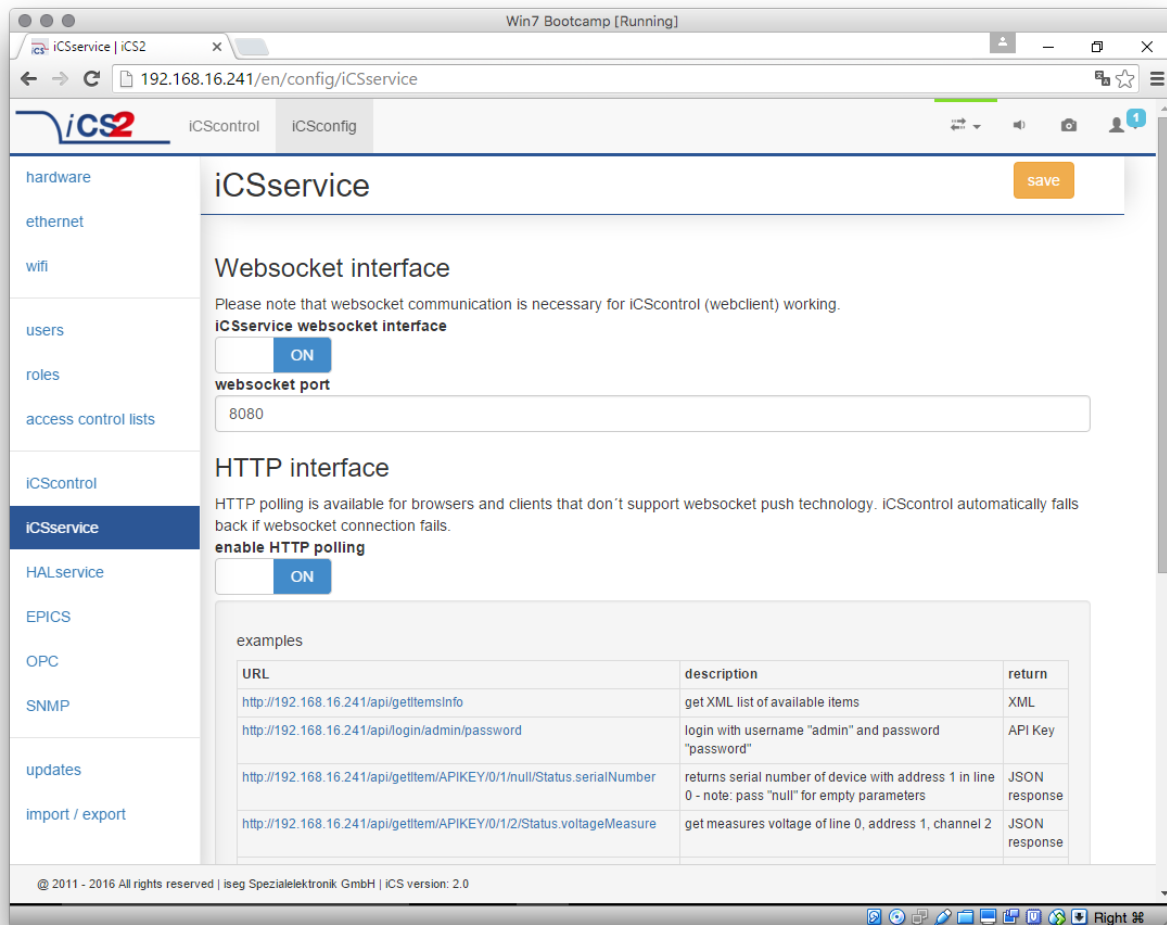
Win7 Bootcamp [Running]

iCSservice | iCS2

192.168.16.241/en/config/iCSservice

iCS2 iCScontrol iCSconfig

1

hardware
ethernet
wifi
users
roles
access control lists
iCScontrol
iCSservice
HALservice
EPICS
OPC
SNMP
updates
import / export

iCSservice

save

Websocket interface

Please note that websocket communication is necessary for iCScontrol (webclient) working.

iCSservice websocket interface

ON

websocket port

8080

HTTP interface

HTTP polling is available for browsers and clients that don´t support websocket push technology. iCScontrol automatically falls back if websocket connection fails.

enable HTTP polling

ON

examples

| URL | description | return |
|---|---|---|
| http://192.168.16.241/api/getItemsInfo | get XML list of available items | XML |
| http://192.168.16.241/api/login/admin/password | login with username "admin" and password "password" | API Key |
| http://192.168.16.241/api/getItem/APIKEY/0/1/null/Status.serialNumber | returns serial number of device with address 1 in line 0 - note: pass "null" for empty parameters | JSON response |
| http://192.168.16.241/api/getItem/APIKEY/0/1/2/Status.voltageMeasure | get measures voltage of line 0, address 1, channel 2 | JSON response |

@ 2011 - 2016 All rights reserved | iseg Spezialelektronik GmbH | iCS version: 2.0

Right ⌘